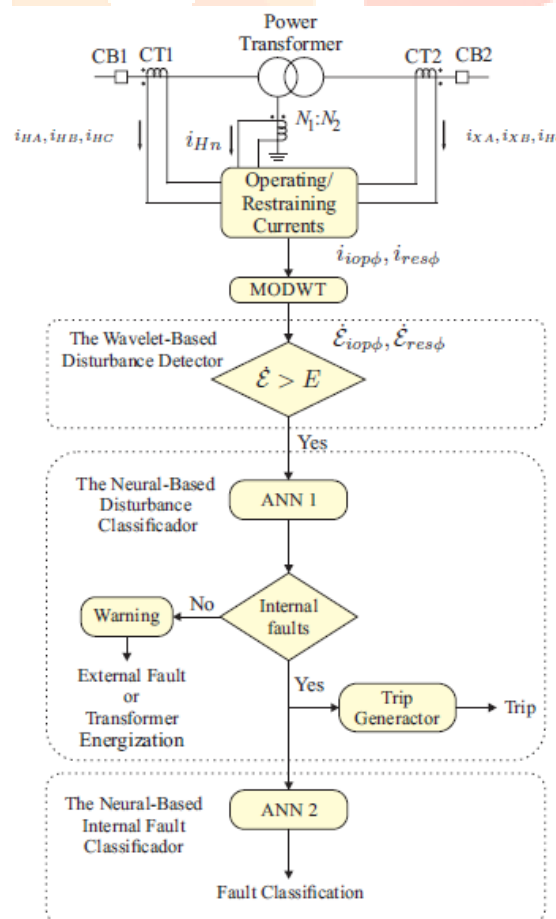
Power Transformer

CB1 CT1

CT2 CB2

$N_1$:$N_2$

$i_{HA}, i_{HB}, i_{HC}$

$i_{Hn}$

$i_{XA}, i_{XB}, i_{H}$

Operating/ Restraining Currents

$i_{iop\phi}, i_{res\phi}$

MODWT

The Wavelet-Based Disturbance Detector

$\dot{\mathcal{E}}_{iop\phi}, \dot{\mathcal{E}}_{res\phi}$

$\dot{\mathcal{E}} > E$

Yes

The Neural-Based Disturbance Classificador

ANN 1

Warning

No

Internal faults

External Fault or Transformer Energization

Yes

Trip Generactor

Trip

The Neural-Based Internal Fault Classificador

ANN 2

Fault Classification